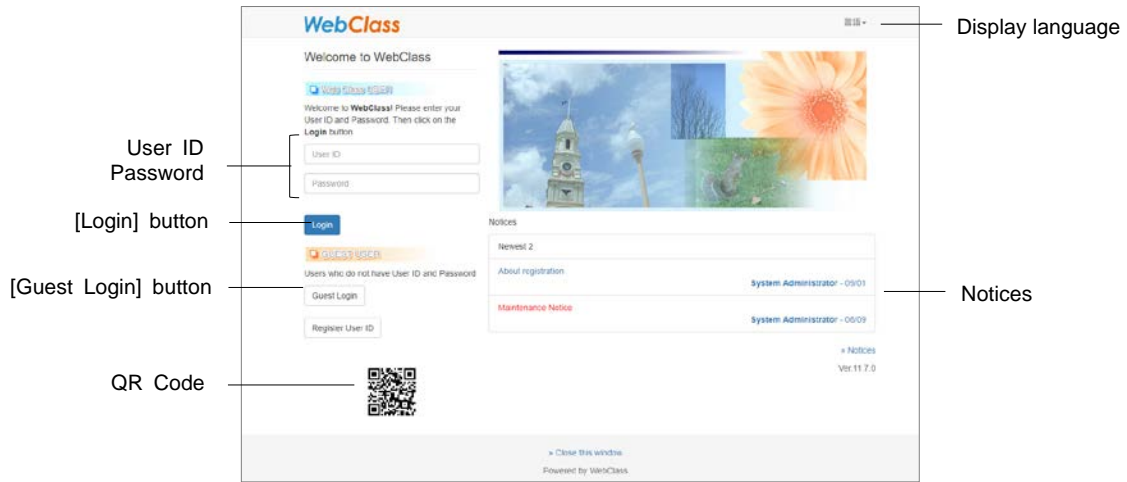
WebClass

言語 ▾

Display language

Welcome to WebClass

WebClass LOGIN

Welcome to **WebClass**! Please enter your User ID and Password. Then click on the **Login** button.

User ID
Password

User ID

Password

Login

[Login] button

GUEST USER

Users who do not have User ID and Password

Guest Login

[Guest Login] button

Register User ID

QR Code

Notices

Newest 2

About registration

System Administrator - 09/01

Maintenance Notice

System Administrator - 06/09

Notices

» Notices

Ver.11.7.0

» Close this window

Powered by WebClass